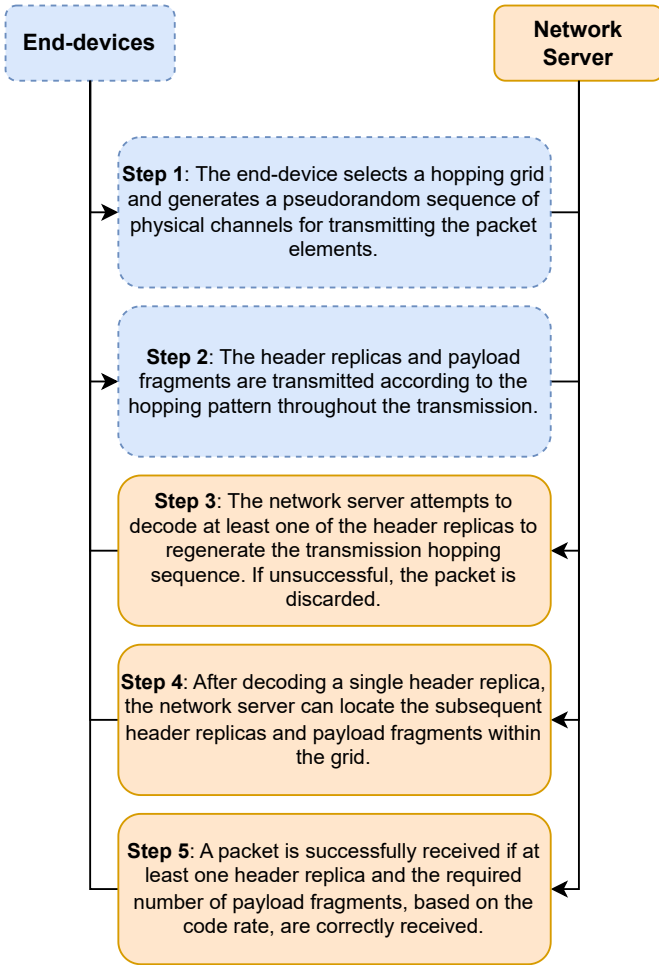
End-devices

Network Server

**Step 1**: The end-device selects a hopping grid and generates a pseudorandom sequence of physical channels for transmitting the packet elements.

**Step 2**: The header replicas and payload fragments are transmitted according to the hopping pattern throughout the transmission.

**Step 3**: The network server attempts to decode at least one of the header replicas to regenerate the transmission hopping sequence. If unsuccessful, the packet is discarded.

**Step 4**: After decoding a single header replica, the network server can locate the subsequent header replicas and payload fragments within the grid.

**Step 5**: A packet is successfully received if at least one header replica and the required number of payload fragments, based on the code rate, are correctly received.